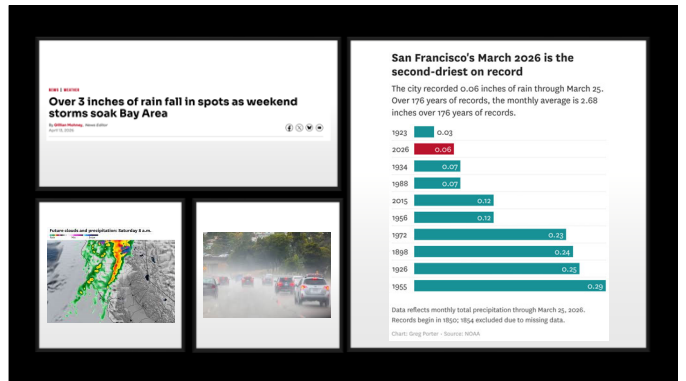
NEWS & WEATHER

Over 3 inches of rain fall in spots as weekend storms soak Bay Area

By William Mahoney, News Editor
April 13, 2026

San Francisco's March 2026 is the second-driest on record

The city recorded 0.06 inches of rain through March 25. Over 176 years of records, the monthly average is 2.68 inches over 176 years of records.

| Year | Inches |
|---|---|
| 1923 | 0.03 |
| 2026 | 0.06 |
| 1934 | 0.07 |
| 1988 | 0.07 |
| 2015 | 0.12 |
| 1956 | 0.12 |
| 1972 | 0.23 |
| 1898 | 0.24 |
| 1926 | 0.25 |
| 1955 | 0.29 |

Data reflects monthly total precipitation through March 25, 2026. Records begin in 1850; 1854 excluded due to missing data.

Chart: Greg Porter • Source: NOAA

Future clouds and precipitation: Saturday 8 a.m.